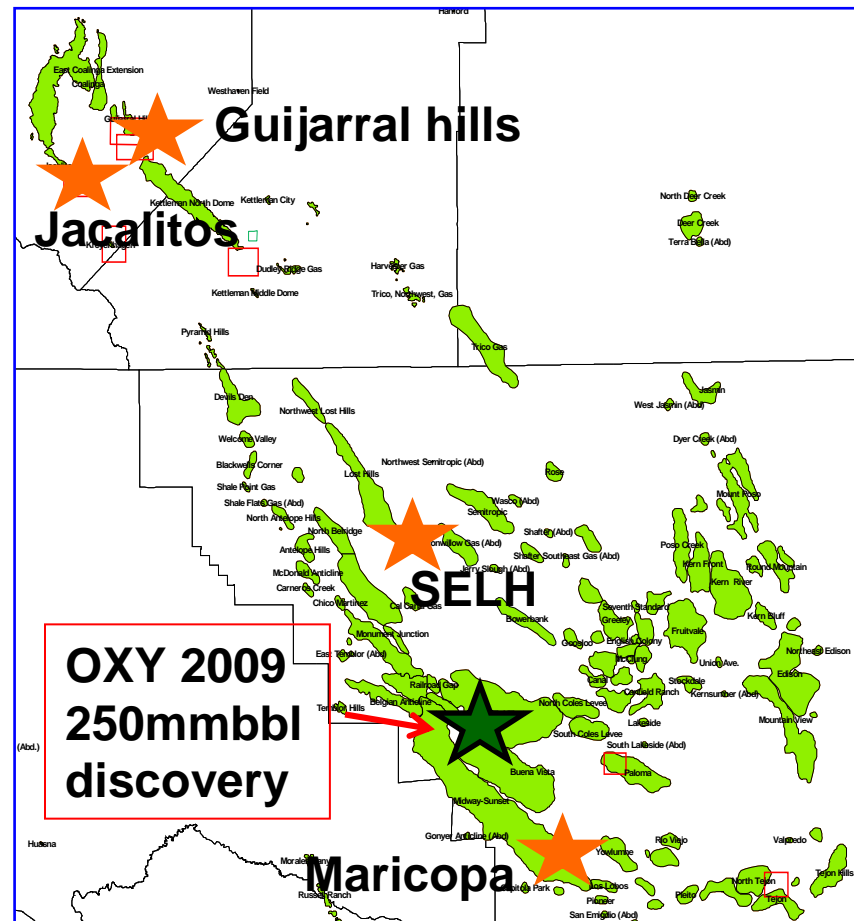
Hanford
East Coalinga Extension
Coalinga
Westhaven Field
Guijarral hills
Jacalitos
Kettleman North Dome
Kettleman City
North Deer Creek
Deer Creek
Terra Bella (Abd)
Dudley Ridge Gas
Harvester Gas
Kettleman Middle Dome
Trico, Northwest, Gas
Pyramid Hills
Trico Gas
Jasmin
Devils Den
Northwest Lost Hills
West Jasmin (Abd)
Welcome Valley
Dyer Creek (Abd)
Blackwells Corner
Northwest Semitropic (Abd)
Lost Hills
Rose
Shale Point Gas
Mount Poso
Shale Flats Gas (Abd)
Wasco (Abd)
North Antelope Hills
Semitropic
North Belridge
Shafter (Abd)
Antelope Hills
Buttonwillow Gas (Abd)
Poso Creek
Shafter Southeast Gas (Abd)
McDonald Anticline
Jerry Slough (Abd)
Kern Front
Carneros Creek
Kern River
Round Mountain
Chico Martinez
SELH
Cal Canal Gas
Seventh Standard
Kern Bluff
Bowerbank
Greeley
Monument Junction
Fruitvale
Goosloo
English Colony
OXY 2009
250mmbbl
discovery
East Tenneco (Abd)
Northeast Edison
McClung
Union Ave.
Canal
Railroad Gap
Stockdale
Edison
Coxfield Ranch
Kernsumner (Abd)
Belgian Anticline
North Coles Levee
Tembor Hills
Mountain View
Lakeside
South Coles Levee
(Abd.)
South Lakeside (Abd)
Buena Vista
Paloma
Midway-Sunset
Gonyer Anticline (Abd)
Rio Viejo
Valpredo
Huasna
Yowlumne
Tejon Hills
Morales Canyon
Maricopa
North Tejon
Russell Ranch
Antelope Park
Los Lobos
Pleito
Tejon
Pioneer
San Emigdio (Abd)